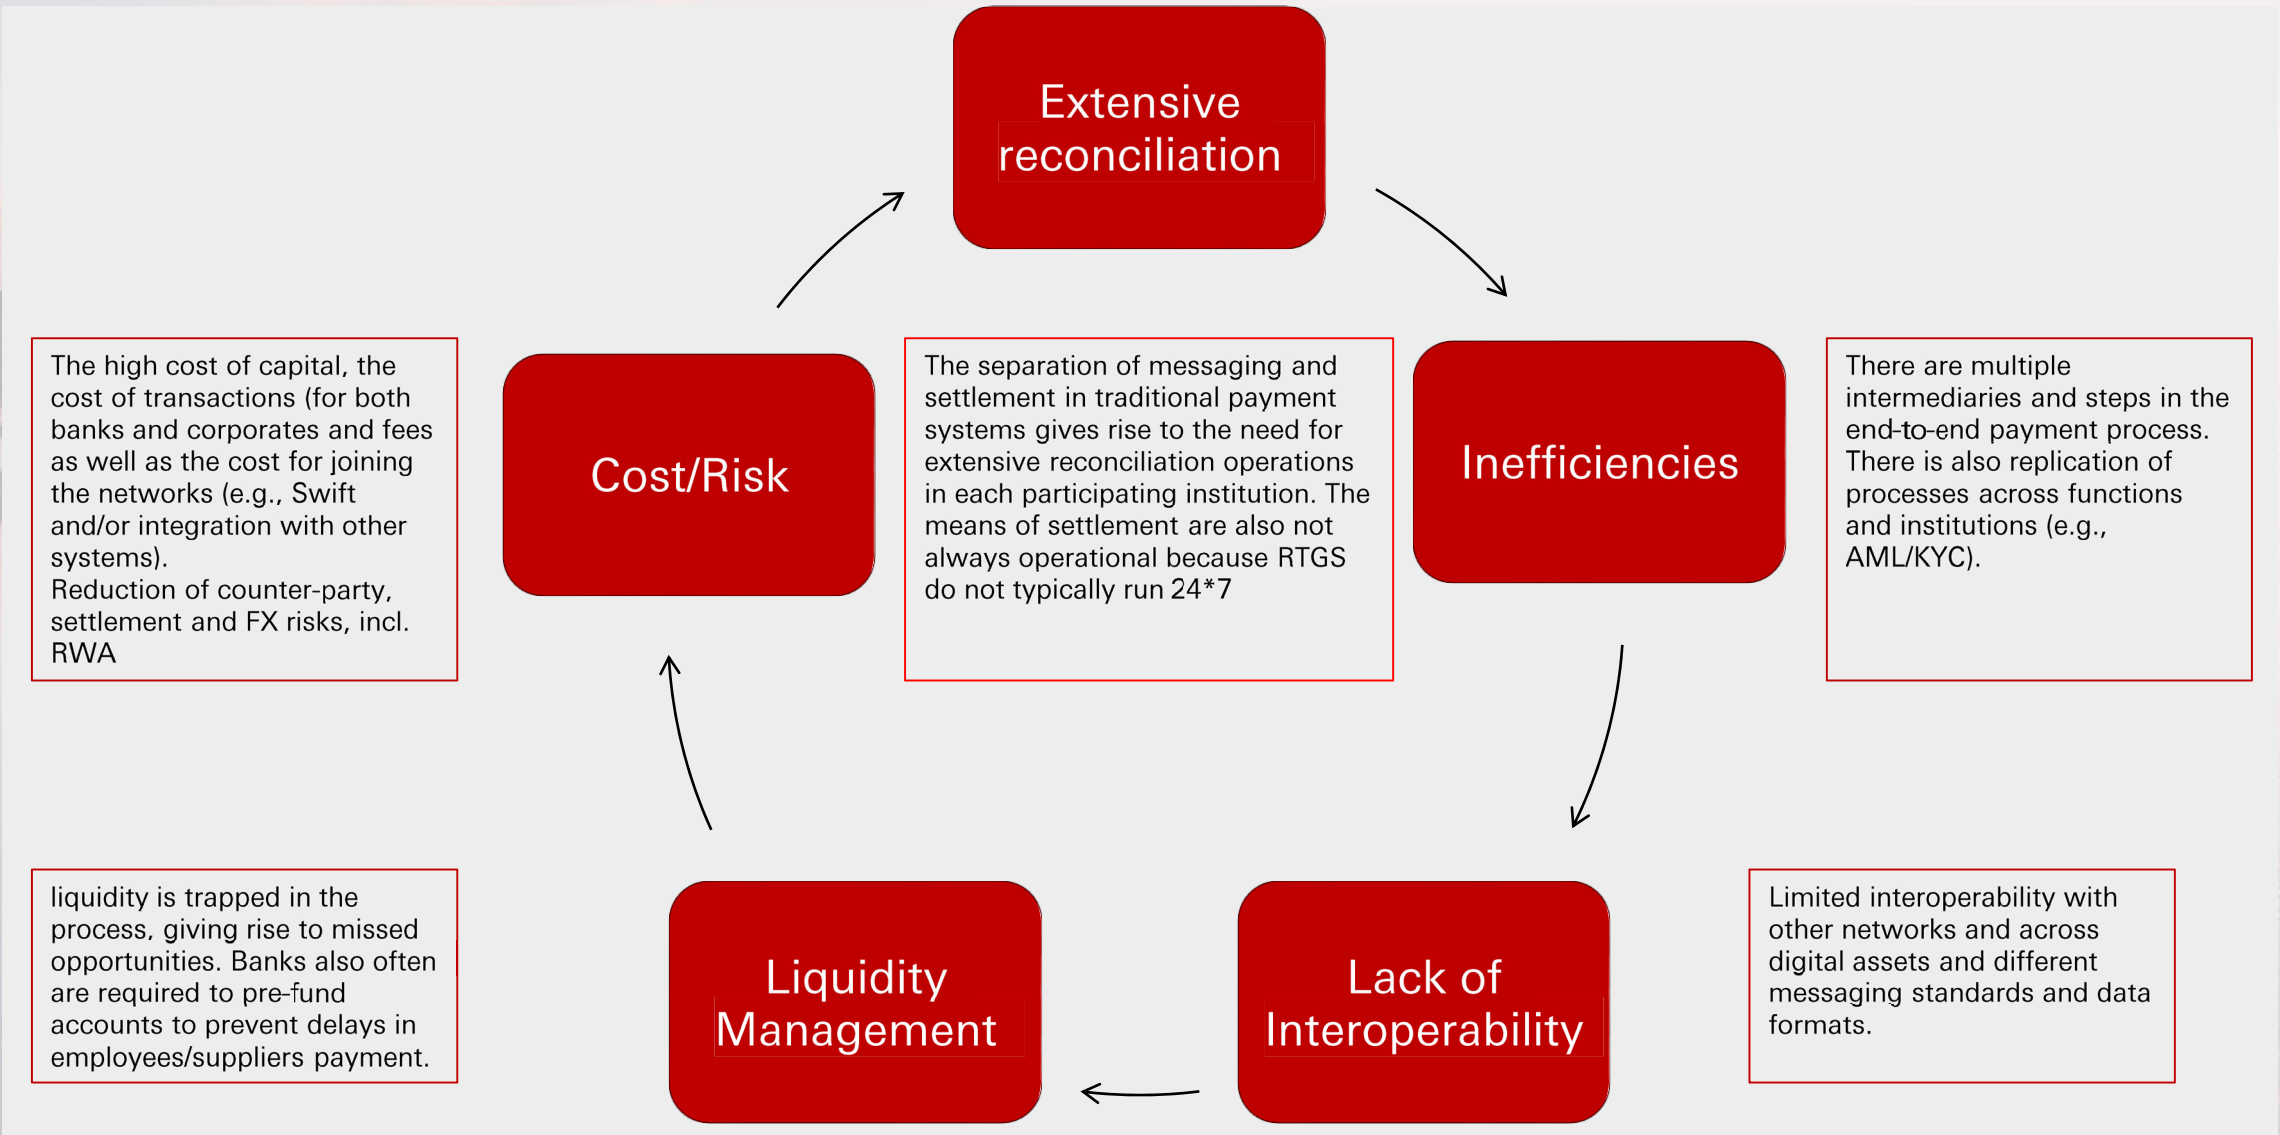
Extensive reconciliation

The high cost of capital, the cost of transactions (for both banks and corporates and fees as well as the cost for joining the networks (e.g., Swift and/or integration with other systems).
Reduction of counter-party, settlement and FX risks, incl. RWA

Cost/Risk

The separation of messaging and settlement in traditional payment systems gives rise to the need for extensive reconciliation operations in each participating institution. The means of settlement are also not always operational because RTGS do not typically run 24*7

Inefficiencies

There are multiple intermediaries and steps in the end-to-end payment process. There is also replication of processes across functions and institutions (e.g., AML/KYC).

liquidity is trapped in the process, giving rise to missed opportunities. Banks also often are required to pre-fund accounts to prevent delays in employees/suppliers payment.

Liquidity Management

Lack of Interoperability

Limited interoperability with other networks and across digital assets and different messaging standards and data formats.